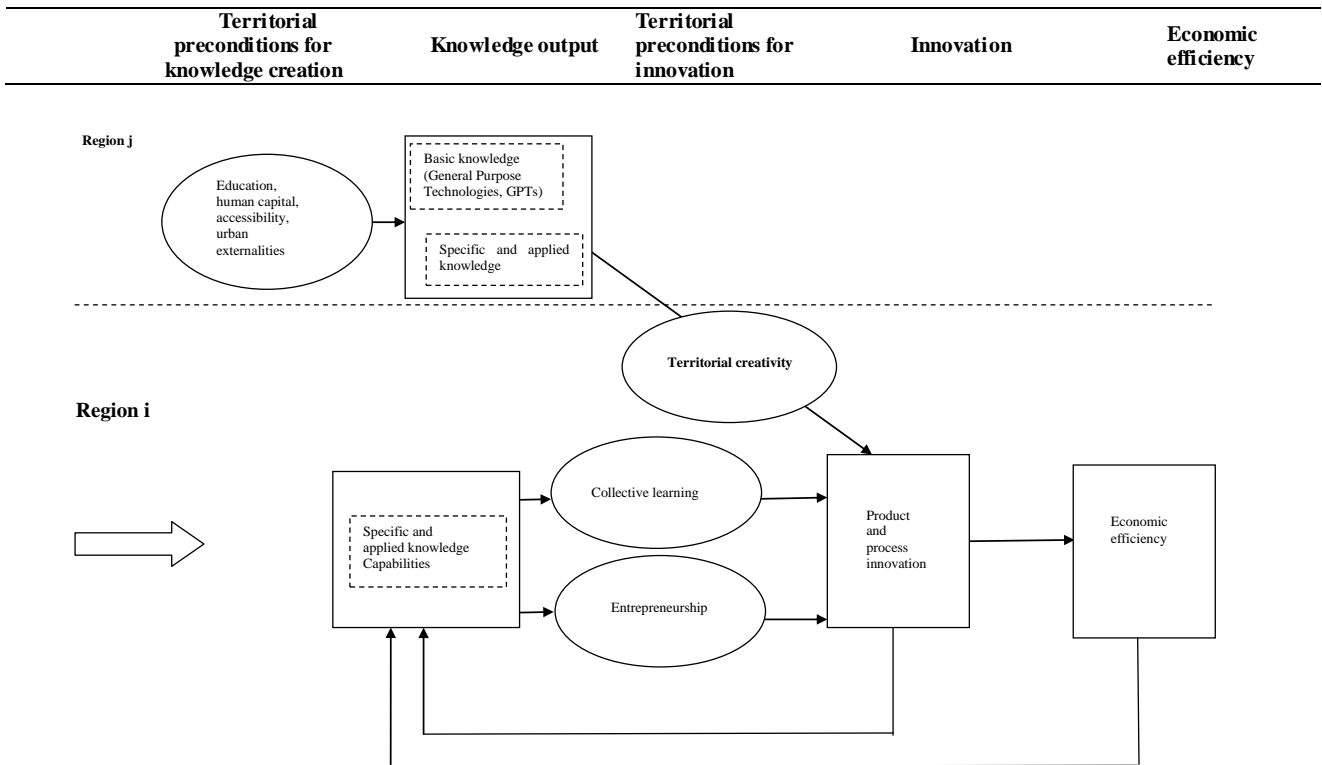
| Territorial preconditions for knowledge creation | Knowledge output | Territorial preconditions for innovation | Innovation | Economic efficiency |
|---|---|---|---|---|

Region j

Education, human capital, accessibility, urban externalities

Basic knowledge (General Purpose Technologies, GPTs)

Specific and applied knowledge

Territorial creativity

Region i

Specific and applied knowledge Capabilities

Collective learning

Entrepreneurship

Product and process innovation

Economic efficiency